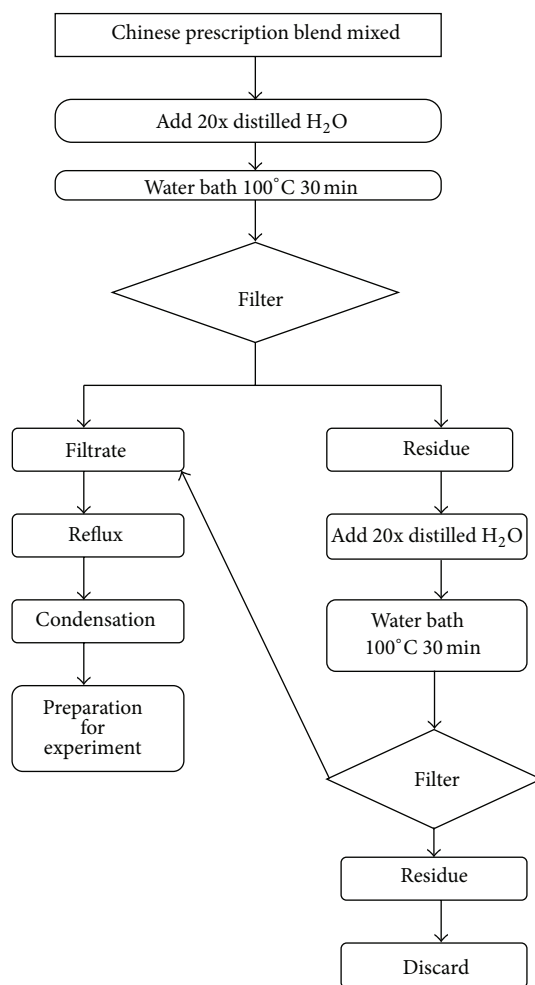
Chinese prescription blend mixed

Add 20x distilled $H_2O$

Water bath 100˚C 30 min

Filter

Filtrate

Reflux

Condensation

Preparation for experiment

Residue

Add 20x distilled $H_2O$

Water bath 100˚C 30 min

Filter

Residue

Discard